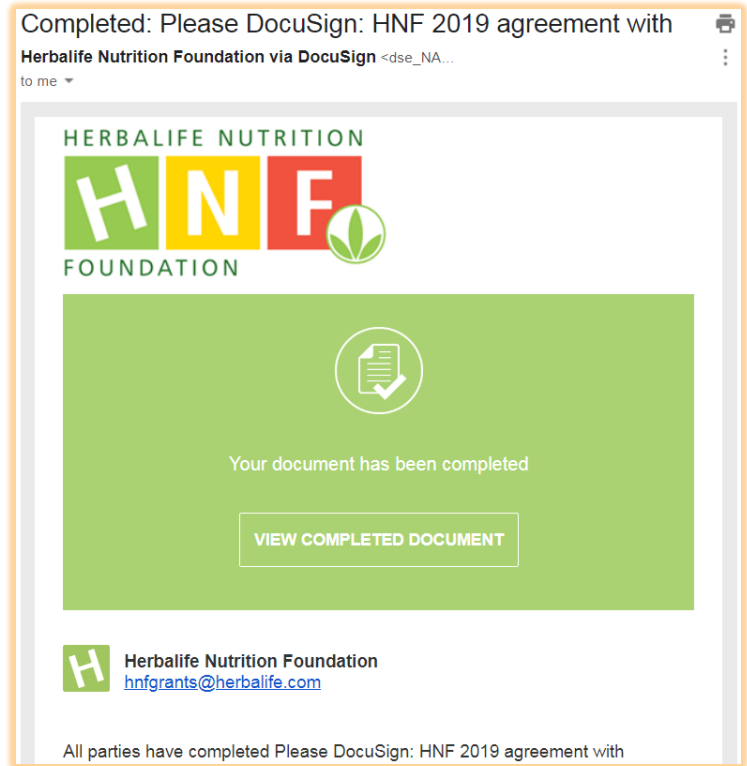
Completed: Please DocuSign: HNF 2019 agreement with

Herbalife Nutrition Foundation via DocuSign <dse_NA...

to me

HERBALIFE NUTRITION

HNF

FOUNDATION

Your document has been completed

VIEW COMPLETED DOCUMENT

H

Herbalife Nutrition Foundation
hnfgrants@herbalife.com

All parties have completed Please DocuSign: HNF 2019 agreement with